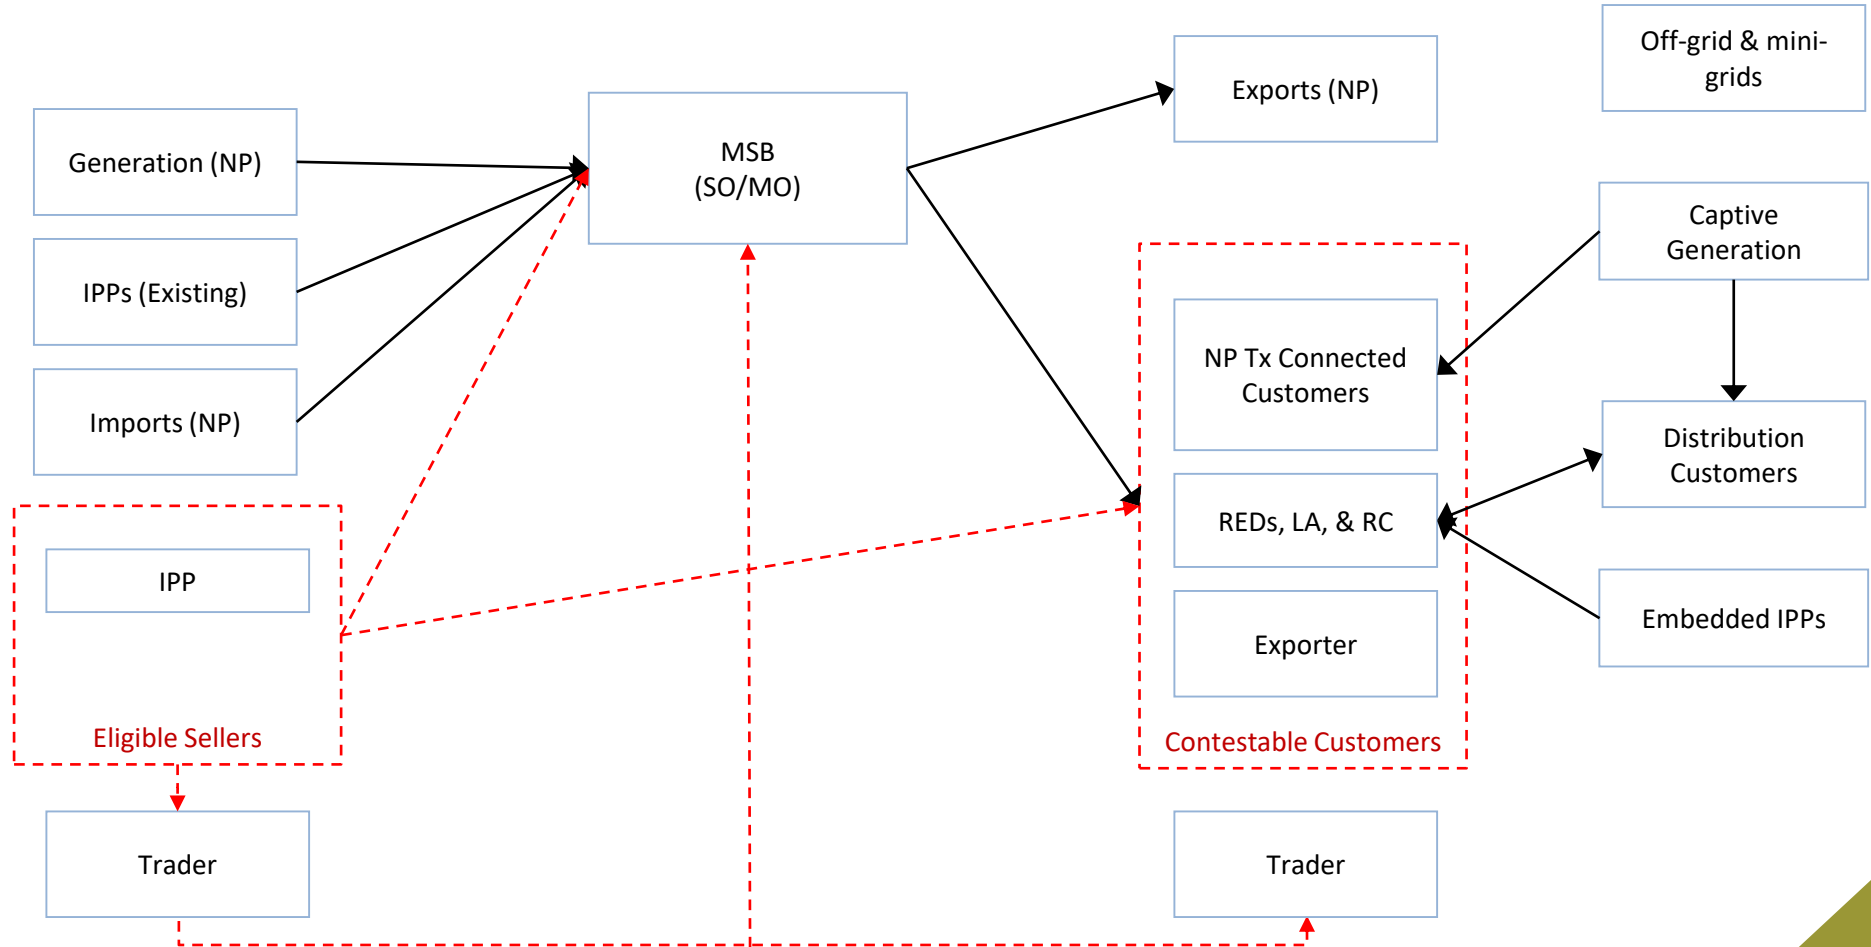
Off-grid & mini-grids

Exports (NP)

Generation (NP)

MSB
(SO/MO)

IPPs (Existing)

Captive Generation

Imports (NP)

NP Tx Connected Customers

Distribution Customers

REDs, LA, & RC

IPP

Embedded IPPs

Exporter

Eligible Sellers

Contestable Customers

Trader

Trader